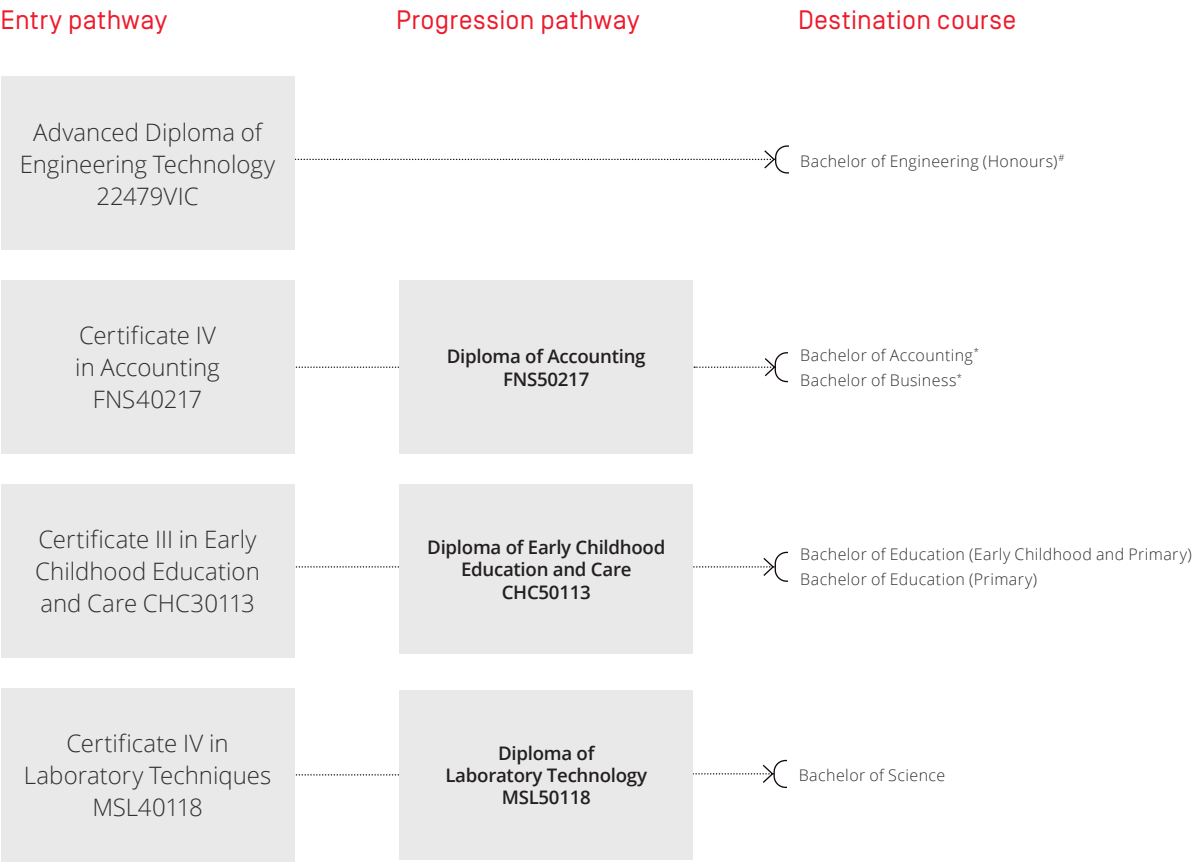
Entry pathway

Progression pathway

Destination course

Advanced Diploma of Engineering Technology 22479VIC

Bachelor of Engineering (Honours)$^{\#}$

Certificate IV in Accounting FNS40217

**Diploma of Accounting FNS50217**

Bachelor of Accounting$^{+}$
Bachelor of Business$^{+}$

Certificate III in Early Childhood Education and Care CHC30113

**Diploma of Early Childhood Education and Care CHC50113**

Bachelor of Education (Early Childhood and Primary)
Bachelor of Education (Primary)

Certificate IV in Laboratory Techniques MSL40118

**Diploma of Laboratory Technology MSL50118**

Bachelor of Science